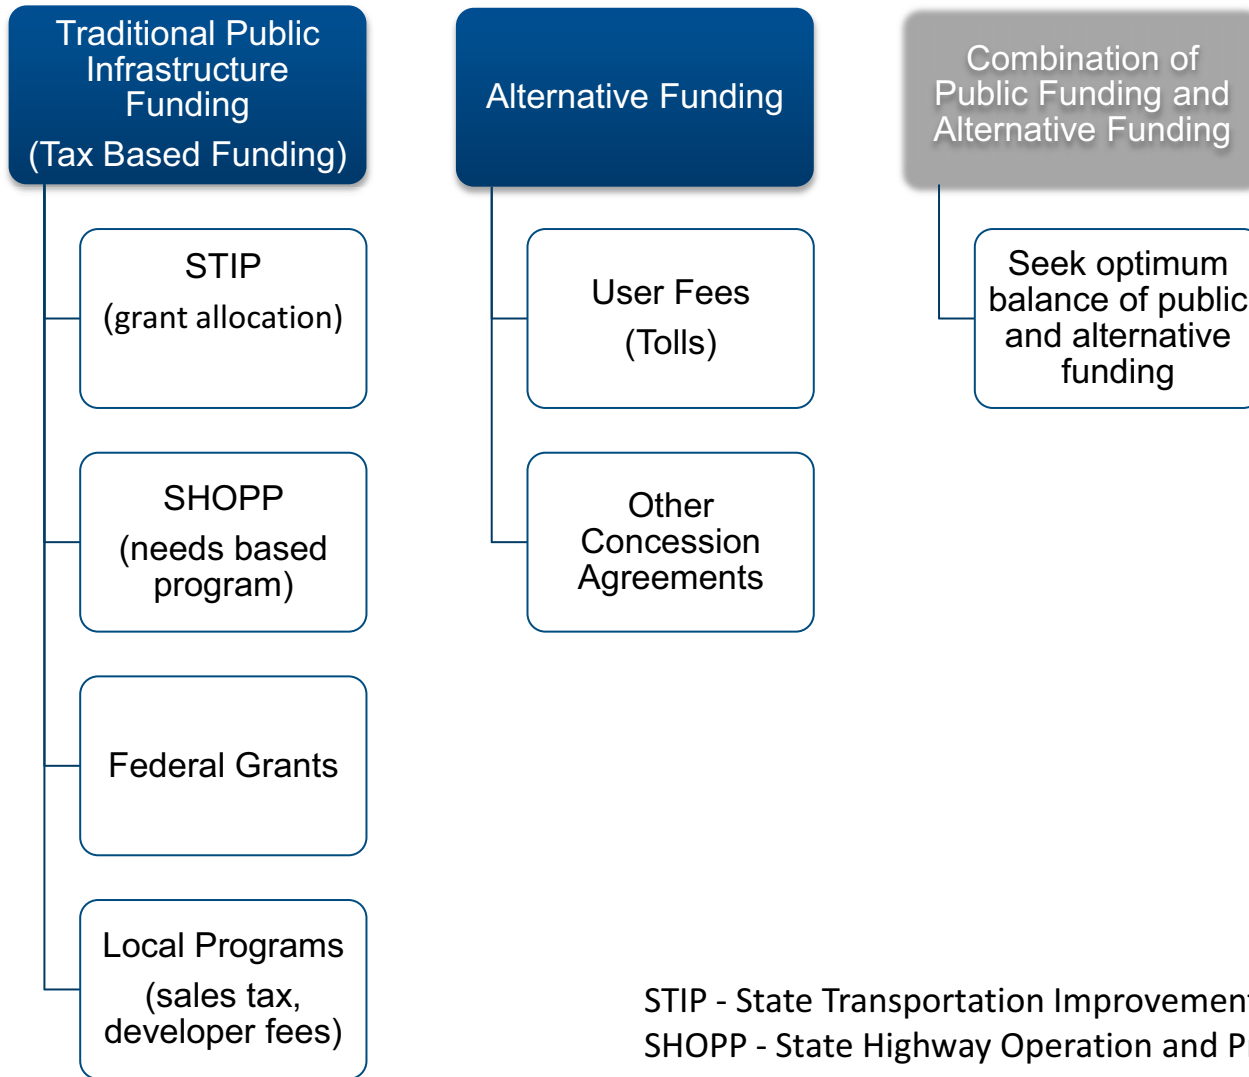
Traditional Public Infrastructure Funding

(Tax Based Funding)

STIP

(grant allocation)

SHOPP

(needs based program)

Federal Grants

Local Programs

(sales tax, developer fees)

Alternative Funding

User Fees

(Tolls)

Other Concession Agreements

Combination of Public Funding and Alternative Funding

Seek optimum balance of public and alternative funding

STIP - State Transportation Improvemen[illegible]
SHOPP - State Highway Operation and P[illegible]